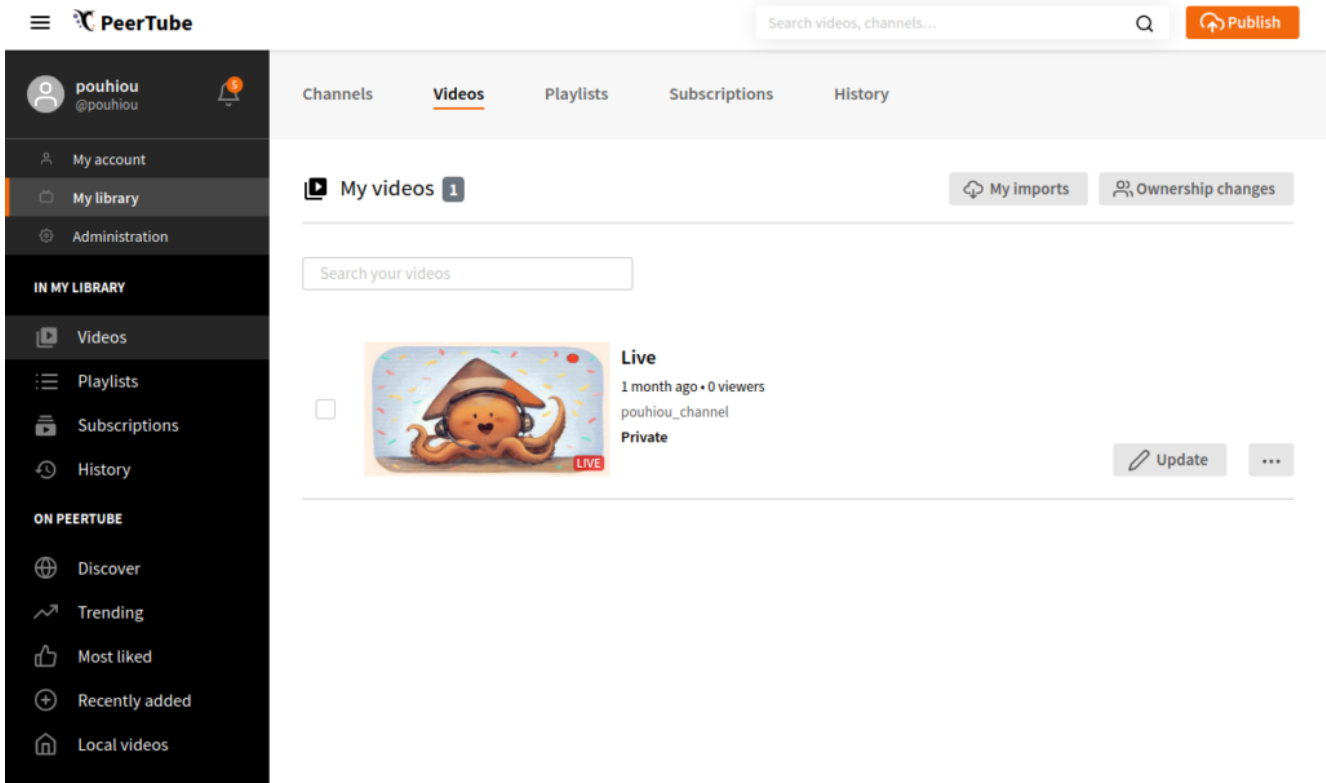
PeerTube

Search videos, channels...

Publish

pouhiou
@pouhiou

5

My account
My library
Administration

IN MY LIBRARY

Videos
Playlists
Subscriptions
History

ON PEERTUBE

Discover
Trending
Most liked
Recently added
Local videos

Channels Videos Playlists Subscriptions History

My videos 1

My imports
Ownership changes

Search your videos

LIVE

Live
1 month ago • 0 viewers
pouhiou_channel
Private

Update
...